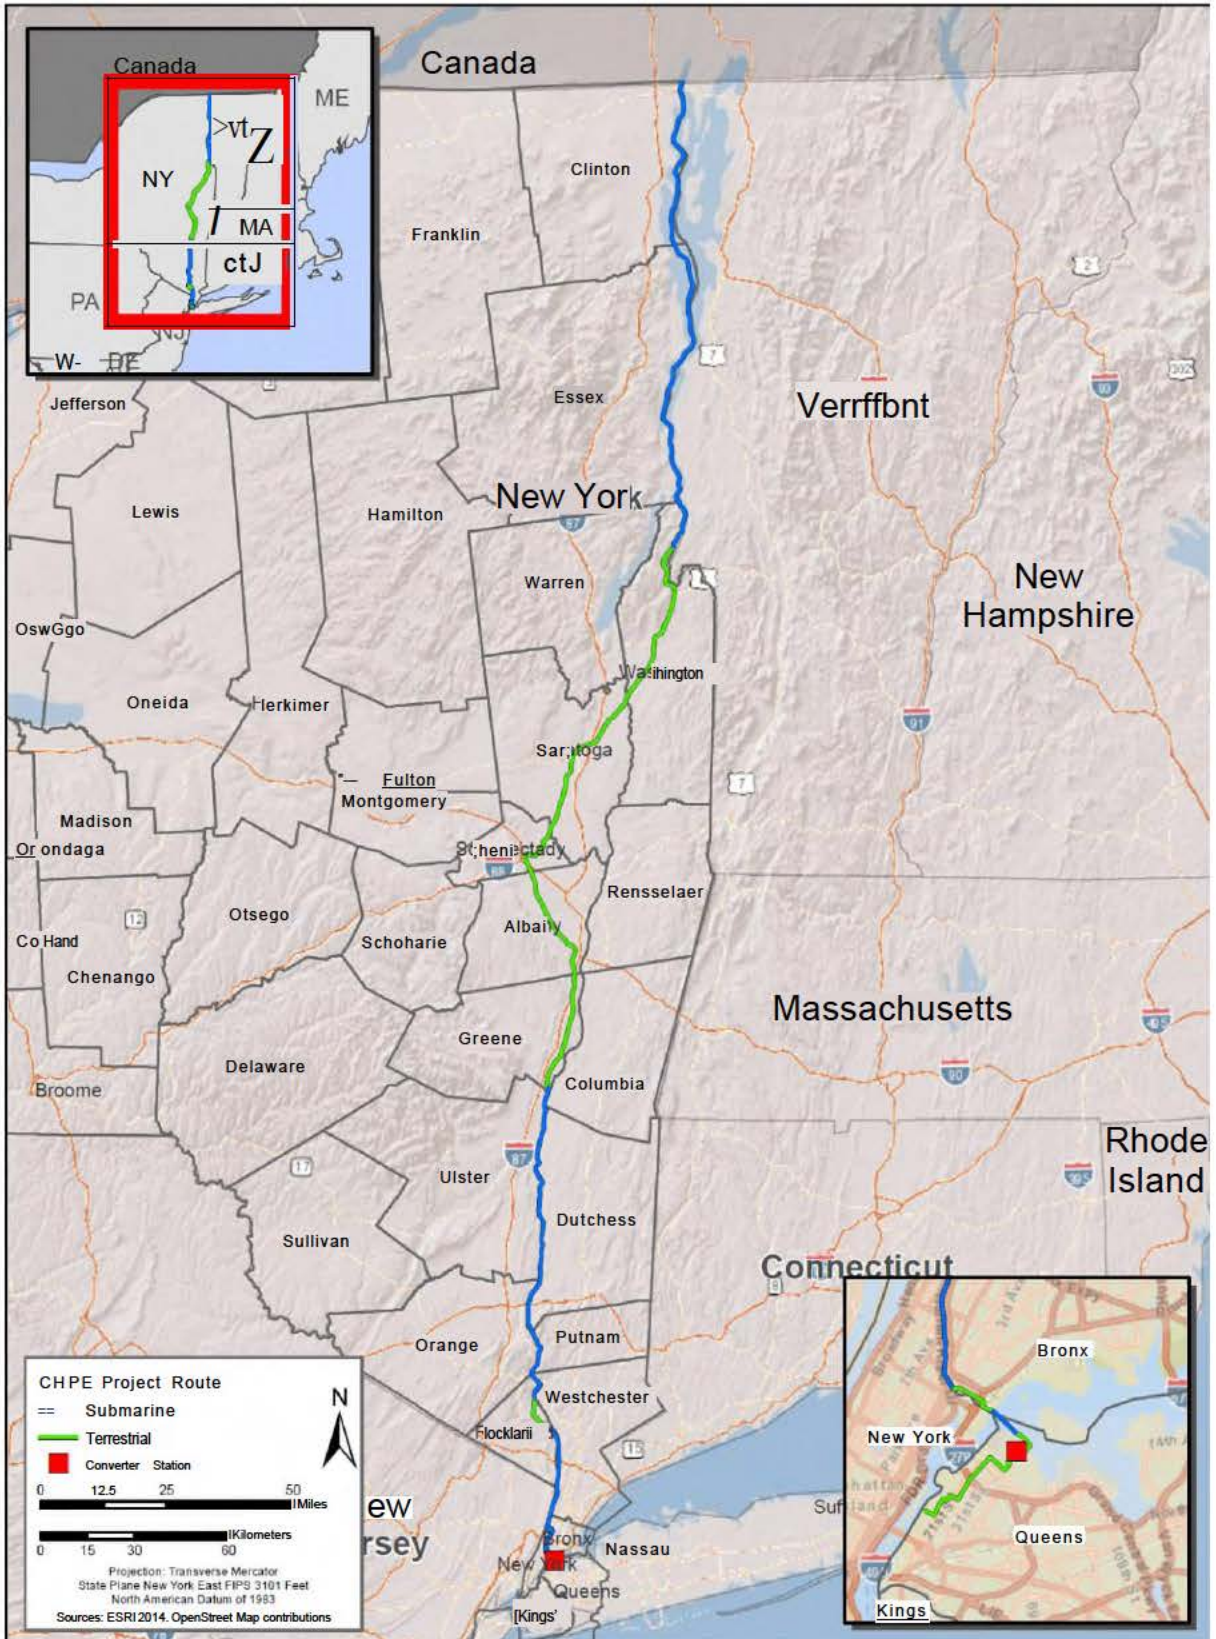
Canada
ME
NY
>vt
Z
MA
ctJ
PA
NJ
W-
DE

Canada
Clinton
Franklin
Essex
Jefferson
Verrffbnt
Lewis
Hamilton
New York
Warren
New Hampshire
OswGgo
Washington
Oneida
Herkimer
Saratoga
Fulton
Montgomery
Madison
Onondaga
Schenectady
Rensselaer
Otsego
Schoharie
Albany
Co Hand
Chenango
Massachusetts
Greene
Delaware
Columbia
Broome
Rhode Island
Ulster
Dutchess
Sullivan
Connecticut
Orange
Putnam
Westchester
Rockland
Bronx
New York
Queens
Nassau
Kings
ew
rsey

Bronx
New York
Queens
Kings

CHPE Project Route
Submarine
Terrestrial
Converter Station
N
0 12.5 25 50 Miles
0 15 30 60 Kilometers
Projection: Transverse Mercator
State Plane New York East FIPS 3101 Feet
North American Datum of 1983
Sources: ESRI 2014. OpenStreet Map contributions